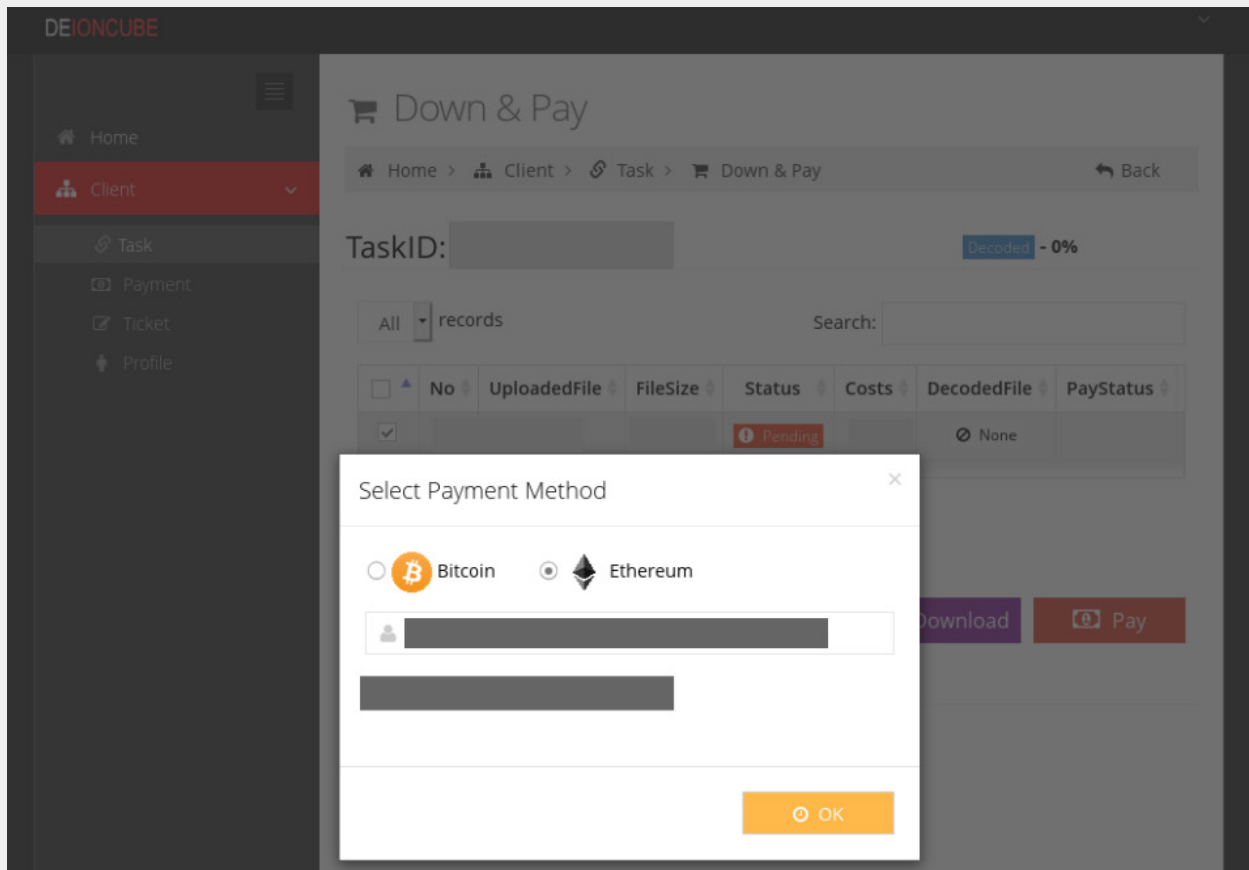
DEIONCUBE

Home
Client
Task
Payment
Ticket
Profile

Down & Pay

Home > Client > Task > Down & Pay
Back

TaskID: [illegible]

Decoded - 0%

All records

Search:

| | No | UploadedFile | FileSize | Status | Costs | DecodedFile | PayStatus |
|---|---|---|---|---|---|---|---|
| ✓ | | | | Pending | | None | |

Download
Pay

Select Payment Method

Bitcoin
Ethereum

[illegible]

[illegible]

OK